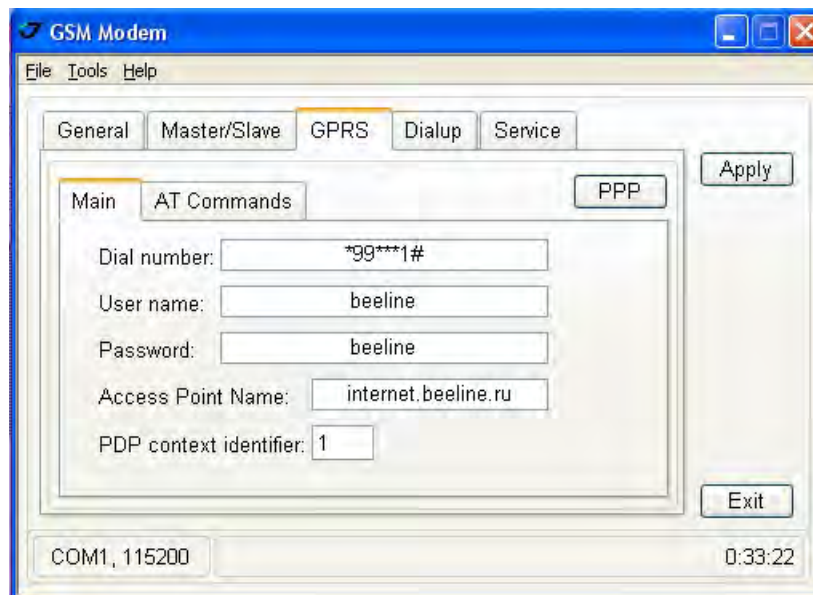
GSM Modem

File Tools Help

General Master/Slave GPRS Dialup Service

Apply

Main AT Commands

PPP

Dial number: *99***1#

User name: beeline

Password: beeline

Access Point Name: internet.beeline.ru

PDP context identifier: 1

Exit

COM1, 115200

0:33:22